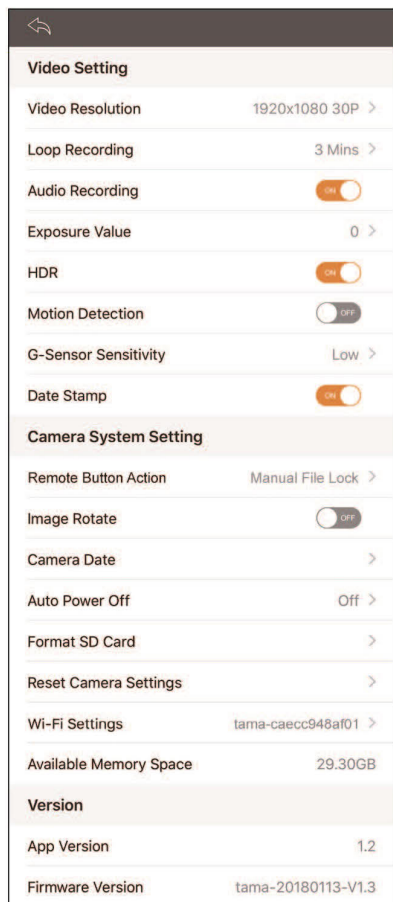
Video Setting

Video Resolution 1920x1080 30P >

Loop Recording 3 Mins >

Audio Recording ON

Exposure Value 0 >

HDR ON

Motion Detection OFF

G-Sensor Sensitivity Low >

Date Stamp ON

Camera System Setting

Remote Button Action Manual File Lock >

Image Rotate OFF

Camera Date >

Auto Power Off Off >

Format SD Card >

Reset Camera Settings >

Wi-Fi Settings tama-caecc948af01 >

Available Memory Space 29.30GB

Version

App Version 1.2

Firmware Version tama-20180113-V1.3